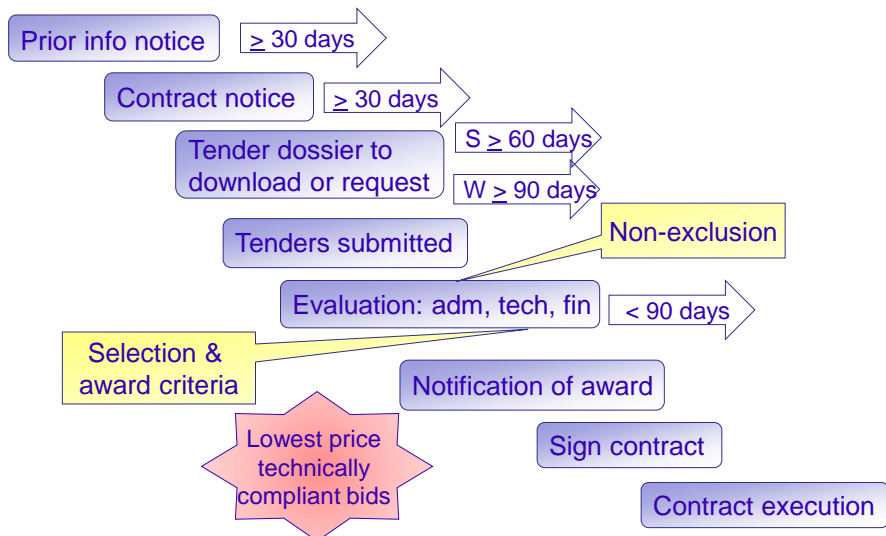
Prior info notice

$\geq$ 30 days

Contract notice

$\geq$ 30 days

Tender dossier to download or request

S $\geq$ 60 days

W $\geq$ 90 days

Non-exclusion

Tenders submitted

Evaluation: adm, tech, fin

< 90 days

Selection & award criteria

Notification of award

Lowest price technically compliant bids

Sign contract

Contract execution